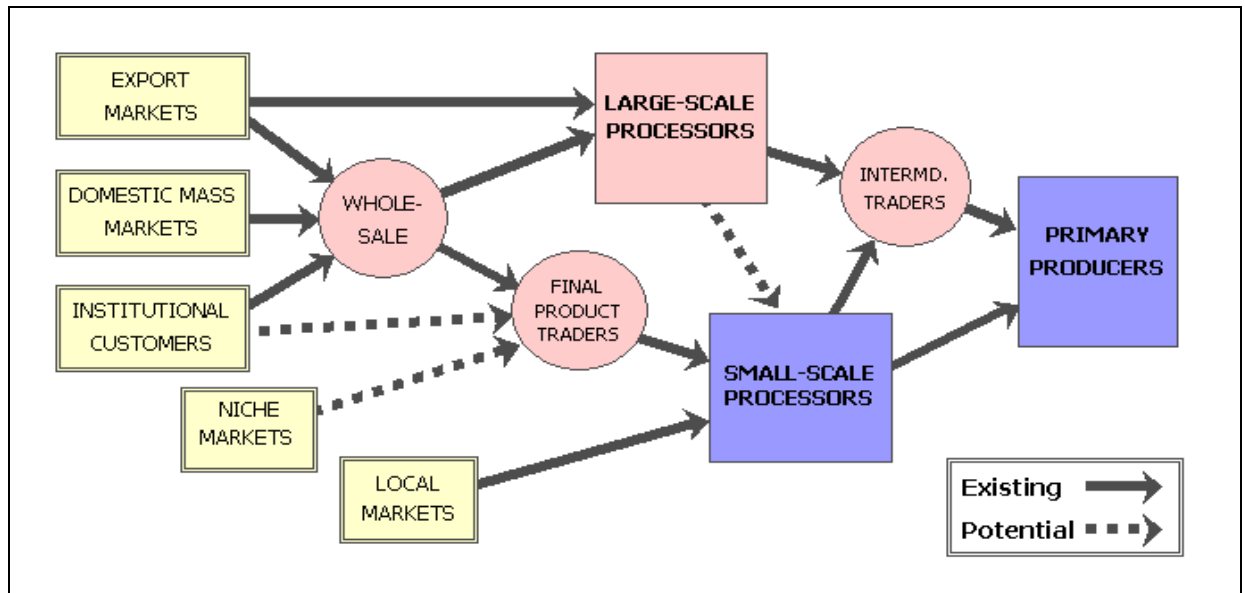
EXPORT MARKETS

DOMESTIC MASS MARKETS

INSTITUTIONAL CUSTOMERS

NICHE MARKETS

LOCAL MARKETS

WHOLE-SALE

FINAL PRODUCT TRADERS

LARGE-SCALE PROCESSORS

SMALL-SCALE PROCESSORS

INTERMD. TRADERS

PRIMARY PRODUCERS

Existing

Potential